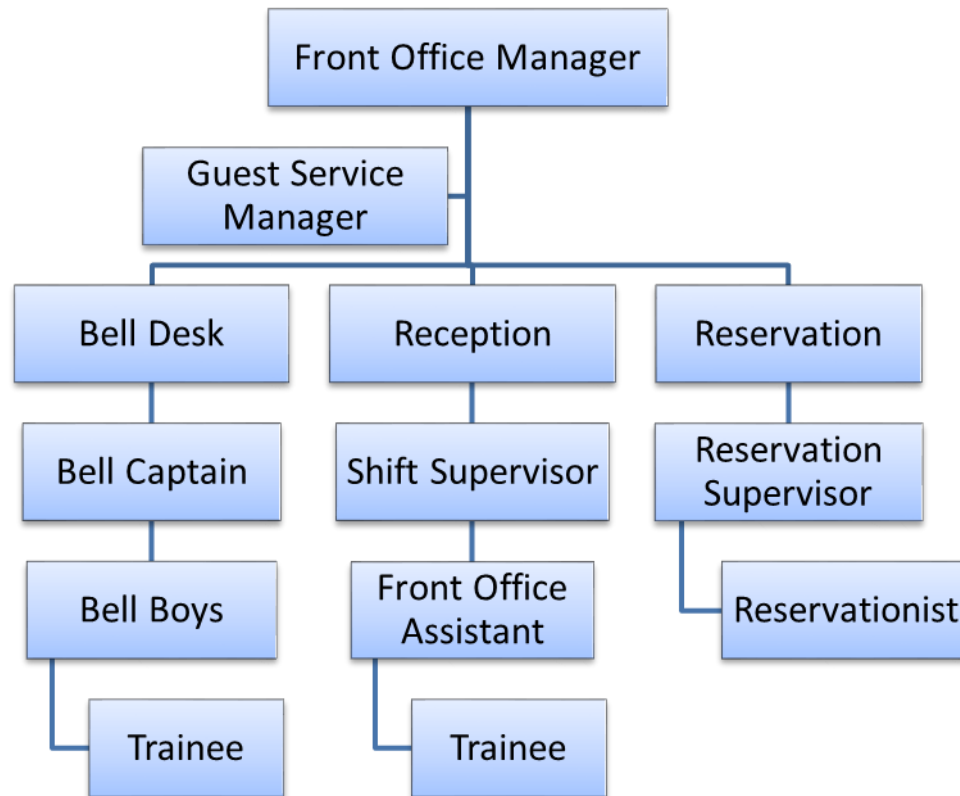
Front Office Manager

Guest Service Manager

Bell Desk

Reception

Reservation

Bell Captain

Shift Supervisor

Reservation Supervisor

Bell Boys

Front Office Assistant

Reservationist

Trainee

Trainee